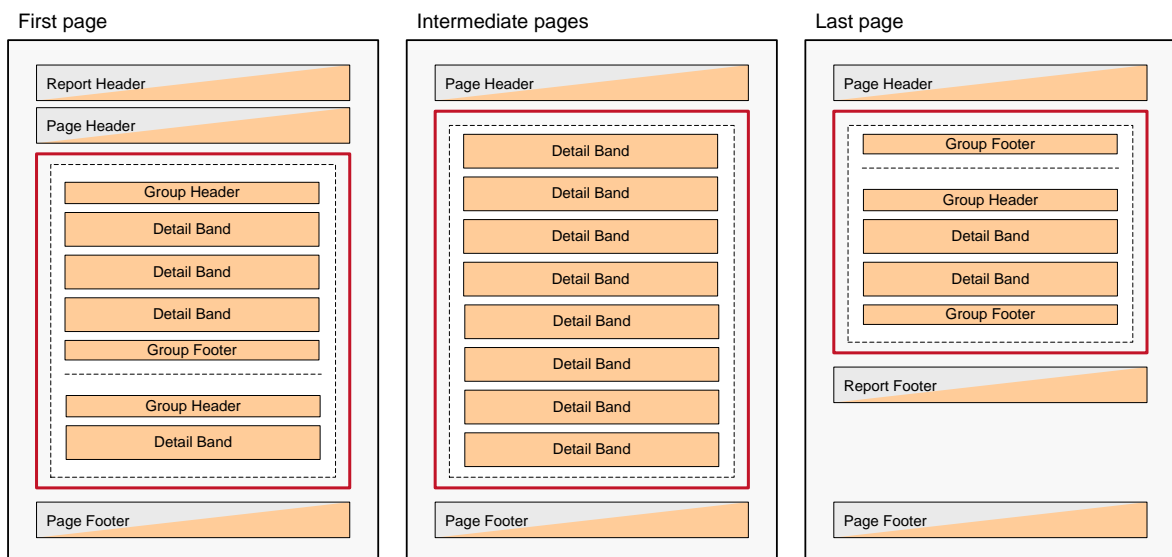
First page

Report Header

Page Header

Group Header

Detail Band

Detail Band

Detail Band

Group Footer

Group Header

Detail Band

Page Footer

Intermediate pages

Page Header

Detail Band

Detail Band

Detail Band

Detail Band

Detail Band

Detail Band

Detail Band

Detail Band

Page Footer

Last page

Page Header

Group Footer

Group Header

Detail Band

Detail Band

Group Footer

Report Footer

Page Footer